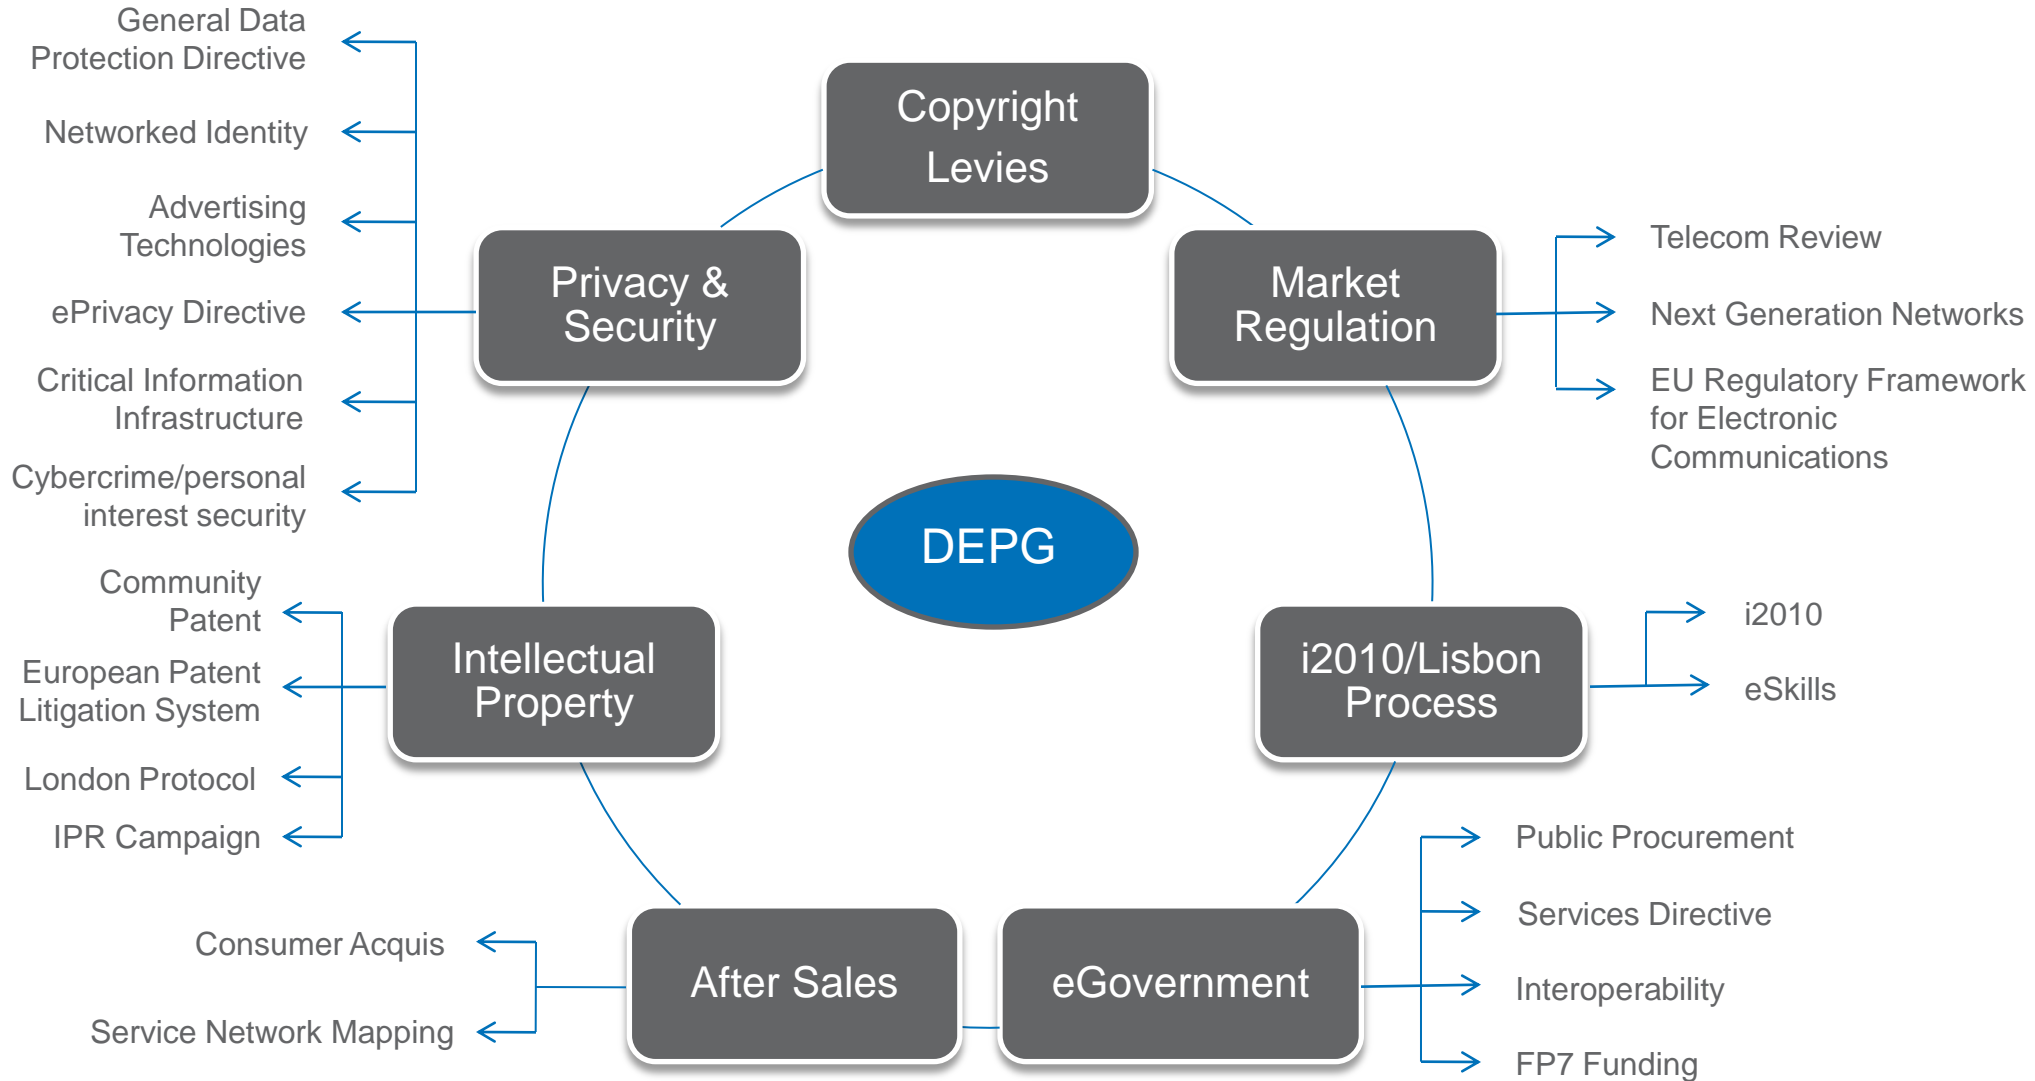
Copyright Levies

Privacy & Security

General Data Protection Directive

Networked Identity

Advertising Technologies

ePrivacy Directive

Critical Information Infrastructure

Cybercrime/personal interest security

Market Regulation

Telecom Review

Next Generation Networks

EU Regulatory Framework for Electronic Communications

DEPG

Intellectual Property

Community Patent

European Patent Litigation System

London Protocol

IPR Campaign

i2010/Lisbon Process

i2010

eSkills

After Sales

Consumer Acquis

Service Network Mapping

eGovernment

Public Procurement

Services Directive

Interoperability

FP7 Funding